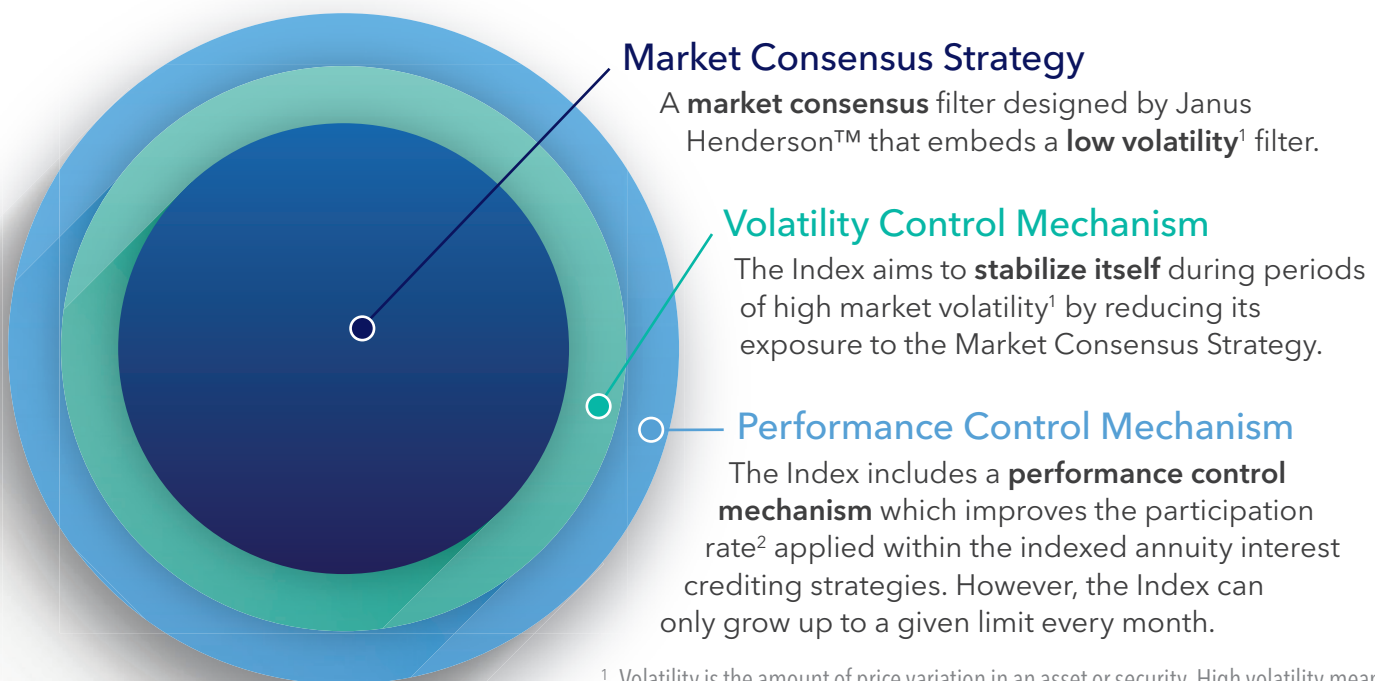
Market Consensus Strategy

A **market consensus** filter designed by Janus Henderson™ that embeds a **low volatility**$^1$ filter.

Volatility Control Mechanism

The Index aims to **stabilize itself** during periods of high market volatility$^1$ by reducing its exposure to the Market Consensus Strategy.

Performance Control Mechanism

The Index includes a **performance control mechanism** which improves the participation rate$^2$ applied within the indexed annuity interest crediting strategies. However, the Index can only grow up to a given limit every month.

1 Volatility is the amount of price variation in an asset or security. High volatility mea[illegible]